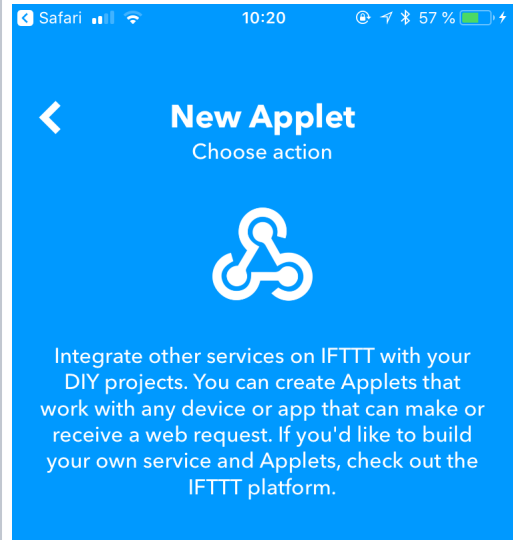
Safari 10:20 57 %

New Applet
Choose action

Integrate other services on IFTTT with your DIY projects. You can create Applets that work with any device or app that can make or receive a web request. If you'd like to build your own service and Applets, check out the IFTTT platform.